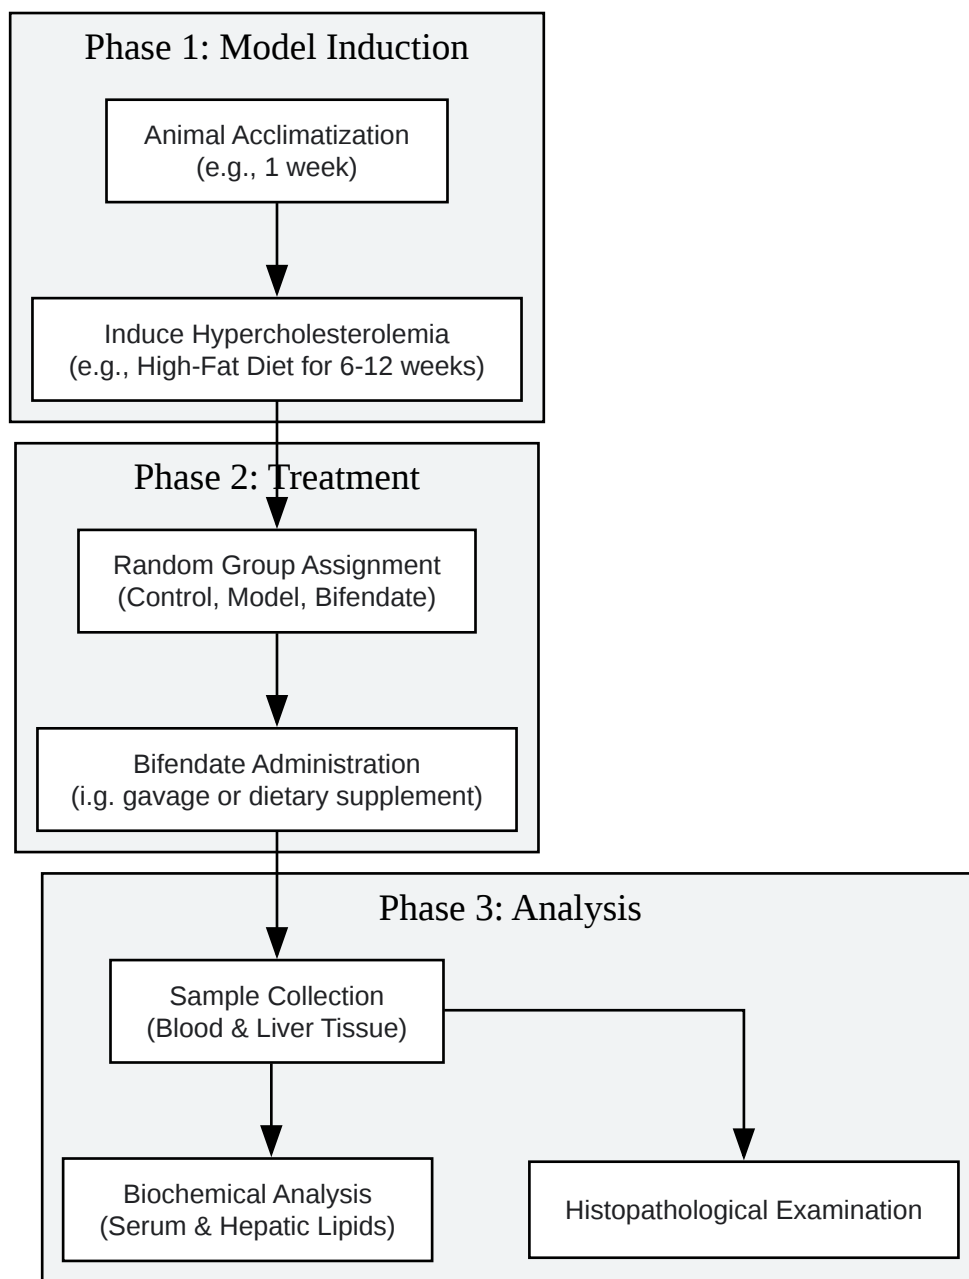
Phase 1: Model Induction

Animal Acclimatization
(e.g., 1 week)

Induce Hypercholesterolemia
(e.g., High-Fat Diet for 6-12 weeks)

Phase 2: Treatment

Random Group Assignment
(Control, Model, Bifendate)

Bifendate Administration
(i.g. gavage or dietary supplement)

Phase 3: Analysis

Sample Collection
(Blood & Liver Tissue)

Biochemical Analysis
(Serum & Hepatic Lipids)

Histopathological Examination